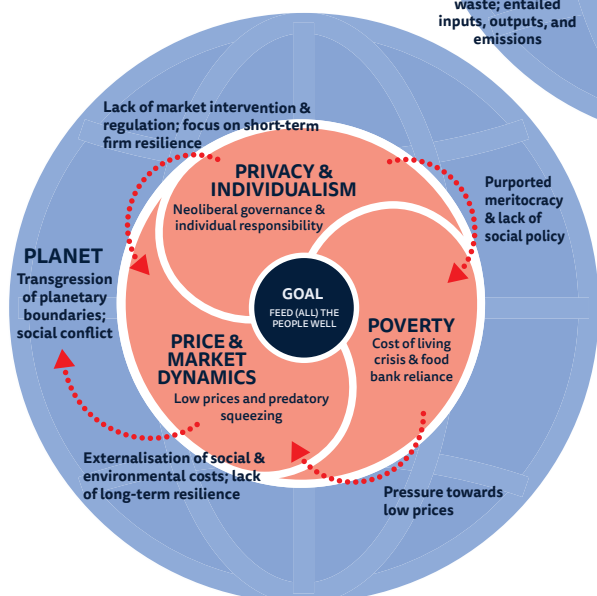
waste; entailed inputs, outputs, and emissions

Lack of market intervention & regulation; focus on short-term firm resilience

PRIVACY & INDIVIDUALISM

Neoliberal governance & individual responsibility

Purported meritocracy & lack of social policy

PLANET

Transgression of planetary boundaries; social conflict

GOAL

FEED (ALL) THE PEOPLE WELL

POVERTY

Cost of living crisis & food bank reliance

PRICE & MARKET DYNAMICS

Low prices and predatory squeezing

Externalisation of social & environmental costs; lack of long-term resilience

Pressure towards low prices